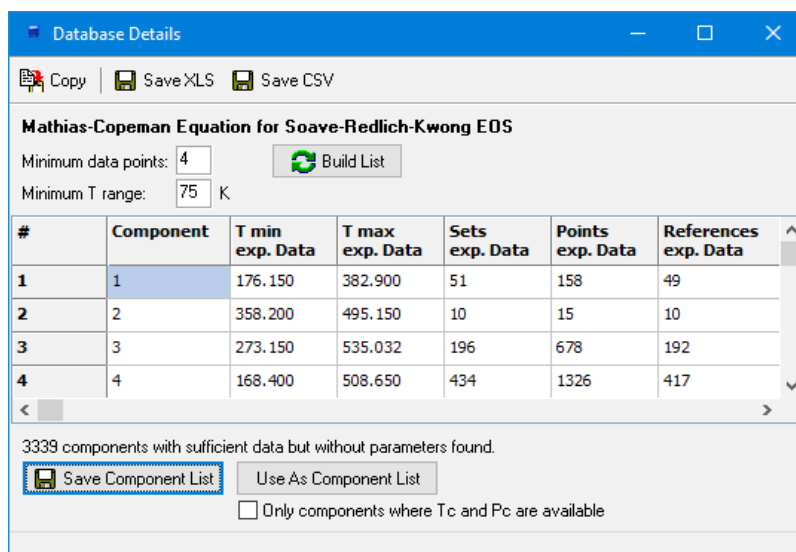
Database Details

Copy | Save XLS Save CSV

Mathias-Copeman Equation for Soave-Redlich-Kwong EOS

Minimum data points: 4
Build List
Minimum T range: 75 K

| # | Component | T min exp. Data | T max exp. Data | Sets exp. Data | Points exp. Data | References exp. Data |
|---|---|---|---|---|---|---|
| 1 | 1 | 176.150 | 382.900 | 51 | 158 | 49 |
| 2 | 2 | 358.200 | 495.150 | 10 | 15 | 10 |
| 3 | 3 | 273.150 | 535.032 | 196 | 678 | 192 |
| 4 | 4 | 168.400 | 508.650 | 434 | 1326 | 417 |

3339 components with sufficient data but without parameters found.

Save Component List
Use As Component List
Only components where Tc and Pc are available